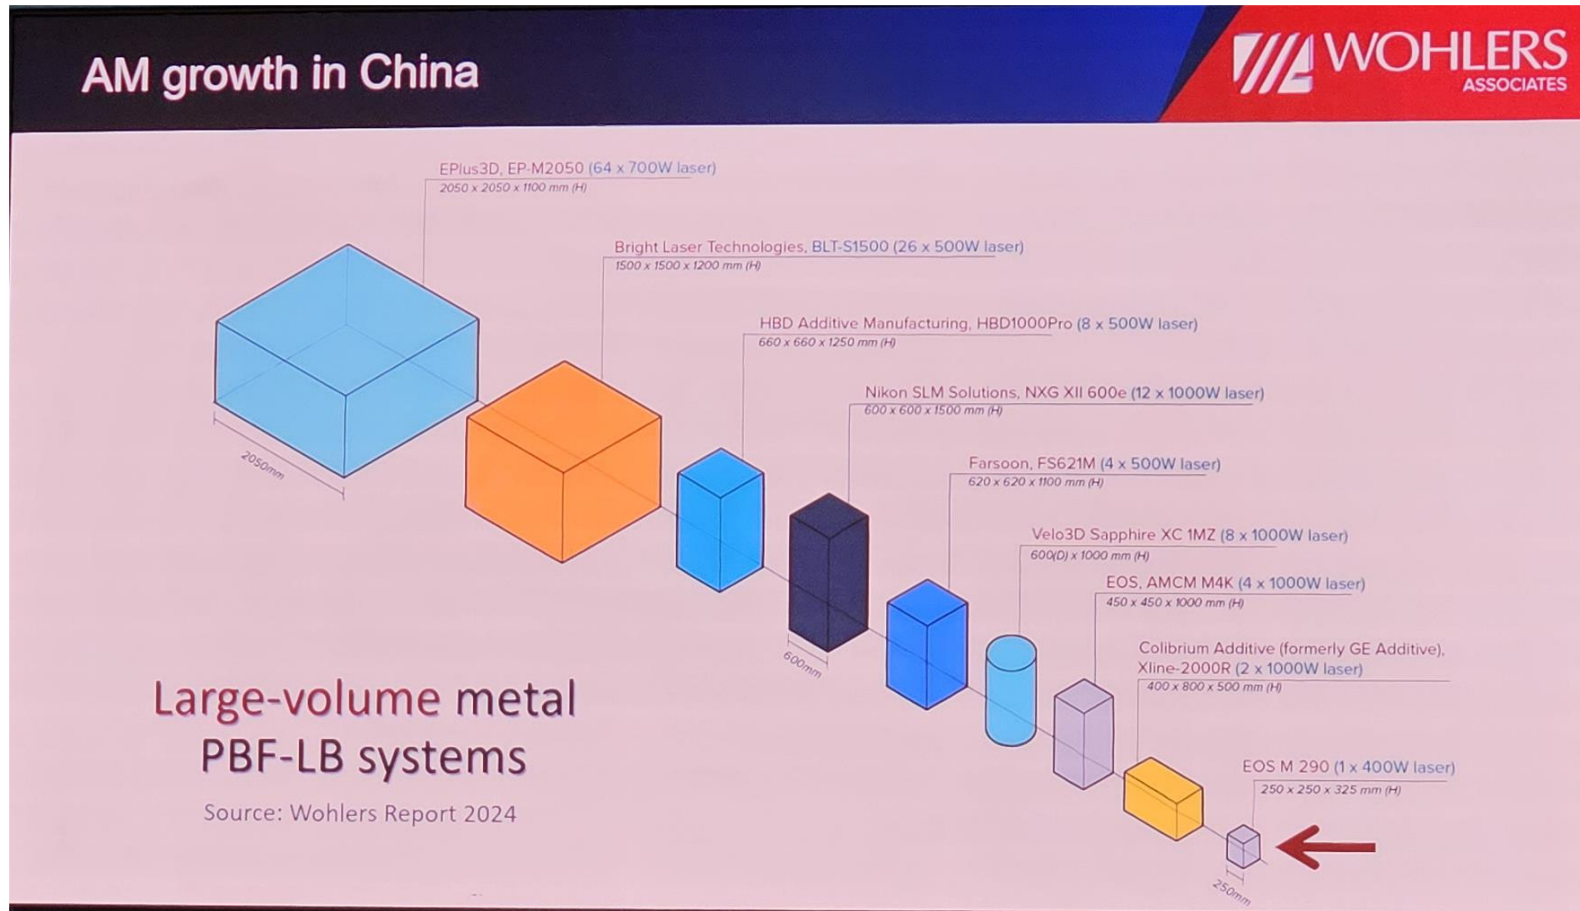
AM growth in China

WOHLERS ASSOCIATES

EPlus3D, EP-M2050 (64 x 700W laser)
2050 x 2050 x 1100 mm (H)

Bright Laser Technologies, BLT-S1500 (26 x 500W laser)
1500 x 1500 x 1200 mm (H)

HBD Additive Manufacturing, HBD1000Pro (8 x 500W laser)
660 x 660 x 1250 mm (H)

Nikon SLM Solutions, NXG XII 600e (12 x 1000W laser)
600 x 600 x 1500 mm (H)

Farsoon, FS621M (4 x 500W laser)
620 x 620 x 1100 mm (H)

Velo3D Sapphire XC 1MZ (8 x 1000W laser)
600(D) x 1000 mm (H)

EOS, AMCM M4K (4 x 1000W laser)
450 x 450 x 1000 mm (H)

Colibrium Additive (formerly GE Additive), Xline-2000R (2 x 1000W laser)
400 x 800 x 500 mm (H)

EOS M 290 (1 x 400W laser)
250 x 250 x 325 mm (H)

2050mm

600mm

250mm

Large-volume metal PBF-LB systems

Source: Wohlers Report 2024